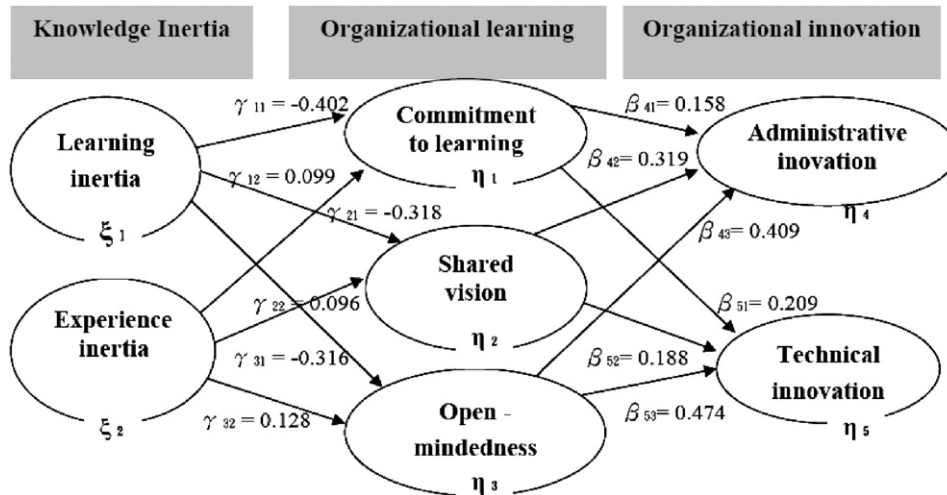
Knowledge Inertia

Organizational learning

Organizational innovation

Learning inertia

$\xi_1$

Experience inertia

$\xi_2$

$\gamma_{11} = -0.402$

$\gamma_{12} = 0.099$

$\gamma_{21} = -0.318$

$\gamma_{22} = 0.096$

$\gamma_{31} = -0.316$

$\gamma_{32} = 0.128$

Commitment to learning

$\eta_1$

Shared vision

$\eta_2$

Open - mindedness

$\eta_3$

$\beta_{41} = 0.158$

$\beta_{42} = 0.319$

$\beta_{43} = 0.409$

$\beta_{51} = 0.209$

$\beta_{52} = 0.188$

$\beta_{53} = 0.474$

Administrative inovation

$\eta_4$

Technical innovation

$\eta_5$